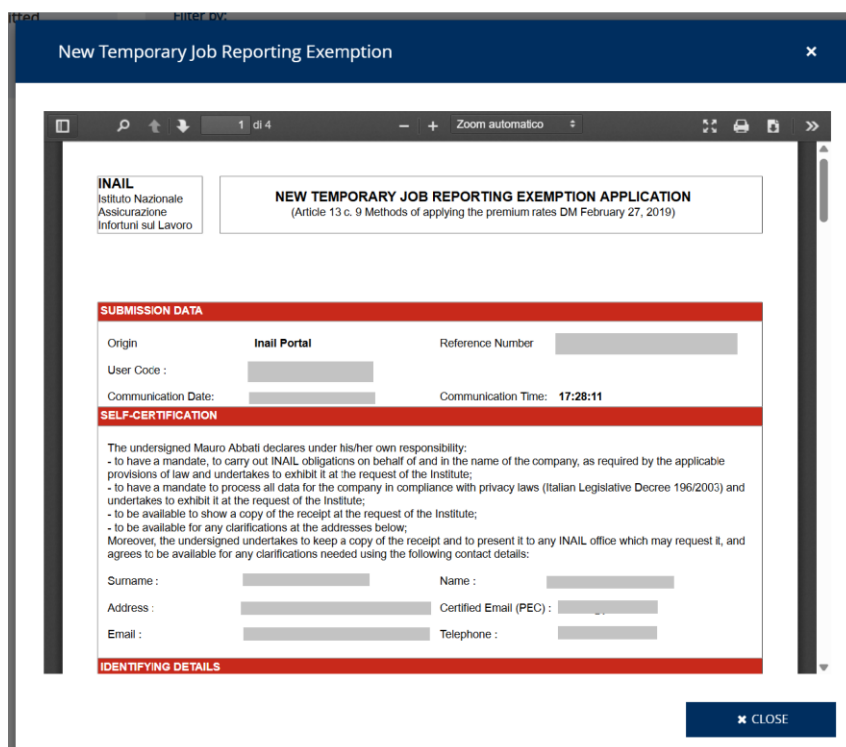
New Temporary Job Reporting Exemption

×

1 di 4

Zoom automatico

INAIL
Istituto Nazionale
Assicurazione
Infortuni sul Lavoro

NEW TEMPORARY JOB REPORTING EXEMPTION APPLICATION
(Article 13 c. 9 Methods of applying the premium rates DM February 27, 2019)

SUBMISSION DATA

Origin Inail Portal

Reference Number

User Code :

Communication Date:

Communication Time: 17:28:11

SELF-CERTIFICATION

The undersigned Mauro Abbati declares under his/her own responsibility:
- to have a mandate, to carry out INAIL obligations on behalf of and in the name of the company, as required by the applicable provisions of law and undertakes to exhibit it at the request of the Institute;
- to have a mandate to process all data for the company in compliance with privacy laws (Italian Legislative Decree 196/2003) and undertakes to exhibit it at the request of the Institute;
- to be available to show a copy of the receipt at the request of the Institute;
- to be available for any clarifications at the addresses below;
Moreover, the undersigned undertakes to keep a copy of the receipt and to present it to any INAIL office which may request it, and agrees to be available for any clarifications needed using the following contact details:

Surname :

Name :

Address :

Certified Email (PEC) :

Email :

Telephone :

IDENTIFYING DETAILS

× CLOSE